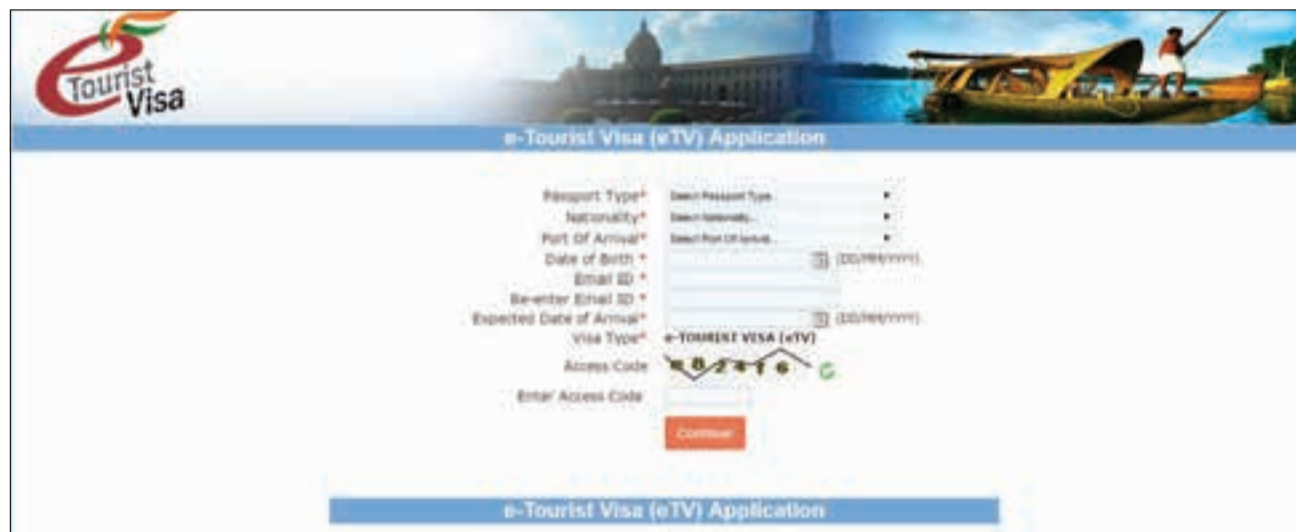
e Tourist Visa

e-Tourist Visa (eTV) Application

Passport Type* Select Passport Type...
Nationality* Select Nationality...
Port Of Arrival* Select Port Of Arrival...
Date of Birth * (DD/MM/YYYY)
Email ID *
Re-enter Email ID *
Expected Date of Arrival* (DD/MM/YYYY)
Visa Type* e-TOURIST VISA (eTV)
Access Code 682416
Enter Access Code
Continue

e-Tourist Visa (eTV) Application